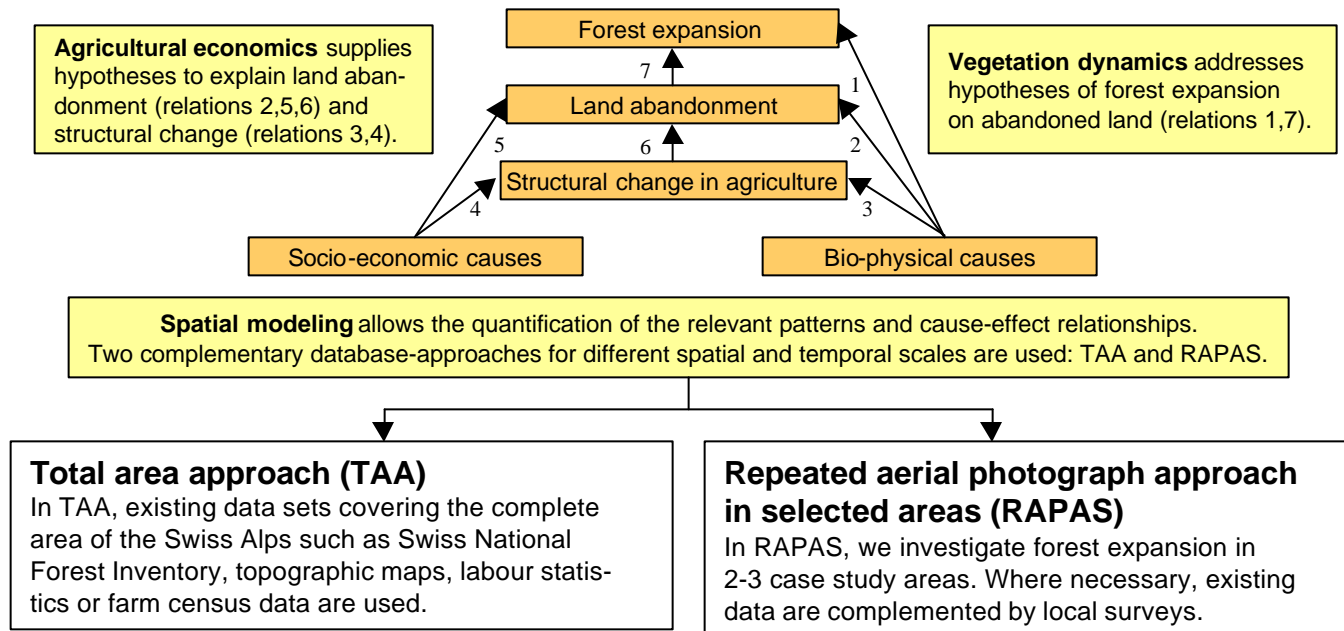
**Agricultural economics** supplies hypotheses to explain land abandonment (relations 2,5,6) and structural change (relations 3,4).

Forest expansion

7

1

Land abandonment

5

6

2

Structural change in agriculture

4

3

Socio-economic causes

Bio-physical causes

**Vegetation dynamics** addresses hypotheses of forest expansion on abandoned land (relations 1,7).

**Spatial modeling** allows the quantification of the relevant patterns and cause-effect relationships. Two complementary database-approaches for different spatial and temporal scales are used: TAA and RAPAS.

**Total area approach (TAA)**
In TAA, existing data sets covering the complete area of the Swiss Alps such as Swiss National Forest Inventory, topographic maps, labour statistics or farm census data are used.

**Repeated aerial photograph approach in selected areas (RAPAS)**
In RAPAS, we investigate forest expansion in 2-3 case study areas. Where necessary, existing data are complemented by local surveys.